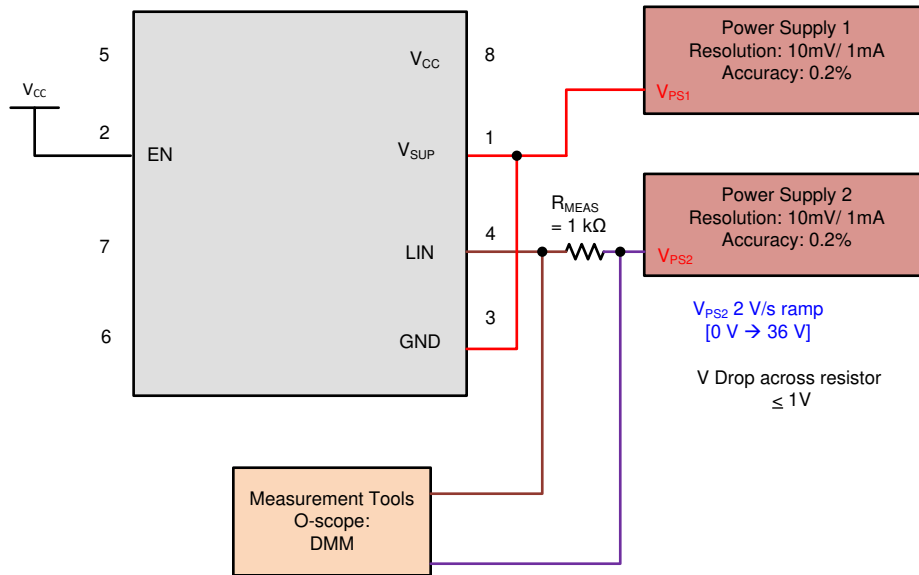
$V_{CC}$

5

2

7

6

EN

$V_{CC}$

$V_{SUP}$

LIN

GND

8

1

4

3

$R_{MEAS}$ = 1 kΩ

Power Supply 1
Resolution: 10mV/ 1mA
Accuracy: 0.2%

$V_{PS1}$

Power Supply 2
Resolution: 10mV/ 1mA
Accuracy: 0.2%

$V_{PS2}$

$V_{PS2}$ 2 V/s ramp
[0 V → 36 V]

V Drop across resistor
≤ 1V

Measurement Tools
O-scope:
DMM